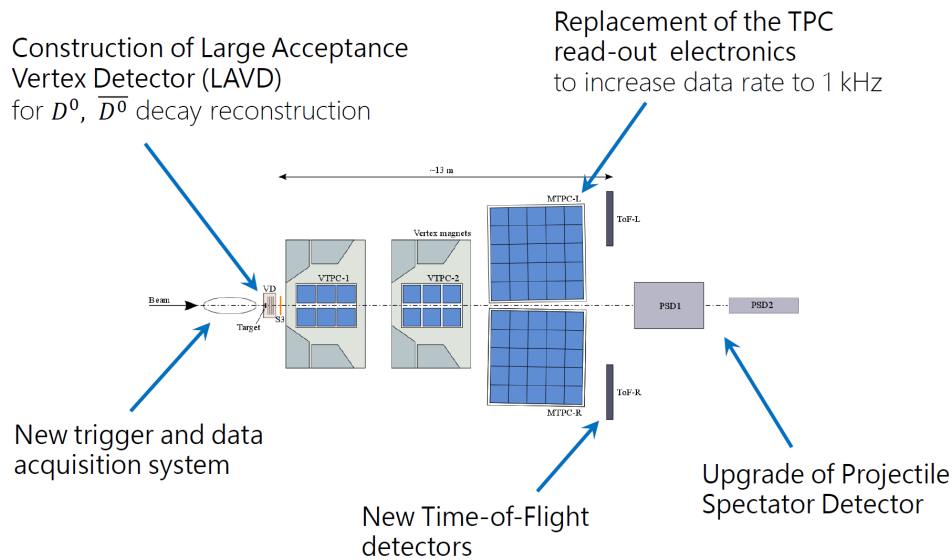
Replacement of the TPC read-out electronics
to increase data rate to 1 kHz

Construction of Large Acceptance Vertex Detector (LAVD)
for $D^0$, $\overline{D^0}$ decay reconstruction

~13 m

MTPC-L

ToF-L

Vertex magnets

VTPC-1

VTPC-2

Beam

VD

S3

Target

PSD1

PSD2

ToF-R

MTPC-R

New trigger and data acquisition system

Upgrade of Projectile Spectator Detector

New Time-of-Flight detectors